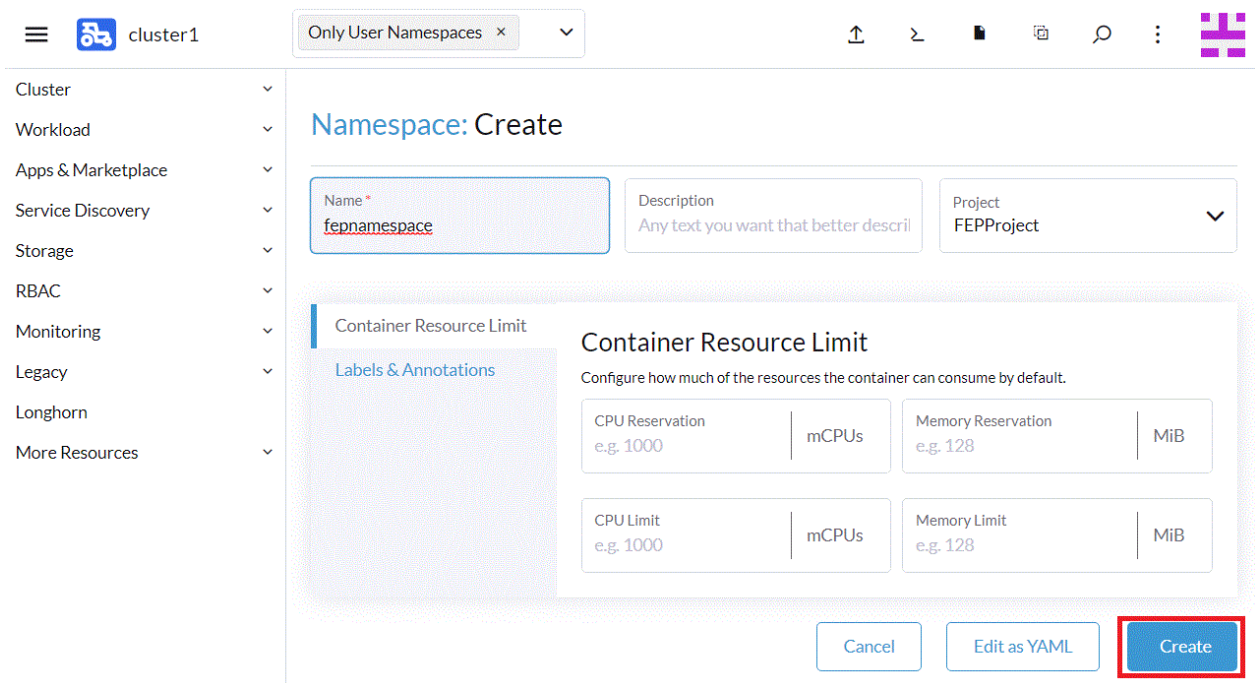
cluster1

Only User Namespaces ×

Cluster
Workload
Apps & Marketplace
Service Discovery
Storage
RBAC
Monitoring
Legacy
Longhorn
More Resources

Namespace: Create

Name *
fepnamespace

Description
Any text you want that better descril

Project
FEPProject

Container Resource Limit
Labels & Annotations

Container Resource Limit
Configure how much of the resources the container can consume by default.

CPU Reservation
e.g. 1000
mCPUs

Memory Reservation
e.g. 128
MiB

CPU Limit
e.g. 1000
mCPUs

Memory Limit
e.g. 128
MiB

Cancel
Edit as YAML
Create